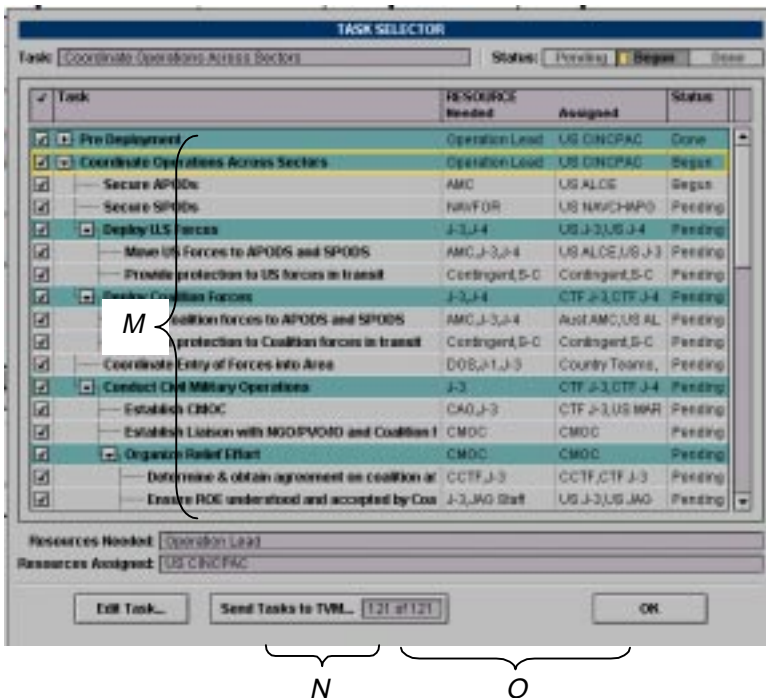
TASK SELECTOR

Task: Coordinate Operations Across Sectors

Status: Pending Begun Done

| ✓ | Task | RESOURCE Needed | Assigned | Status |
|---|---|---|---|---|
| ☑ | ⊞ Pre Deployment | Operation Lead | US CINCPAC | Done |
| ☑ | ⊟ Coordinate Operations Across Sectors | Operation Lead | US CINCPAC | Begun |
| ☑ | Secure APODs | AMC | US ALCE | Begun |
| ☑ | Secure SPODs | NAVFOR | US NAVCHAPG | Pending |
| ☑ | ⊟ Deploy U.S Forces | J-3,J-4 | US J-3,US J-4 | Pending |
| ☑ | Move US Forces to APODS and SPODS | AMC,J-3,J-4 | US ALCE,US J-3 | Pending |
| ☑ | Provide protection to US forces in transit | Contingent,S-C | Contingent,S-C | Pending |
| ☑ | ⊟ Deploy Coalition Forces | J-3,J-4 | CTF J-3,CTF J-4 | Pending |
| ☑ | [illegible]oalition forces to APODS and SPODS | AMC,J-3,J-4 | Aust AMC,US AL | Pending |
| ☑ | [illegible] protection to Coalition forces in transit | Contingent,S-C | Contingent,S-C | Pending |
| ☑ | Coordinate Entry of Forces into Area | DOS,J-1,J-3 | Country Teams, | Pending |
| ☑ | ⊟ Conduct Civil Military Operations | J-3 | CTF J-3,CTF J-4 | Pending |
| ☑ | Establish CMOC | CA0,J-3 | CTF J-3,US MAR | Pending |
| ☑ | Establish Liaison with NGO/PVO/IO and Coalition f | CMOC | CMOC | Pending |
| ☑ | ⊟ Organize Relief Effort | CMOC | CMOC | Pending |
| ☑ | Determine & obtain agreement on coalition ar | CCTF,J-3 | CCTF,CTF J-3 | Pending |
| ☑ | Ensure ROE understood and accepted by Coa | J-3,JAG Staff | US J-3,US JAG | Pending |

M

Resources Needed: Operation Lead
Resources Assigned: US CINCPAC

Edit Task... Send Tasks to TVM... 121 of 121 OK

N O